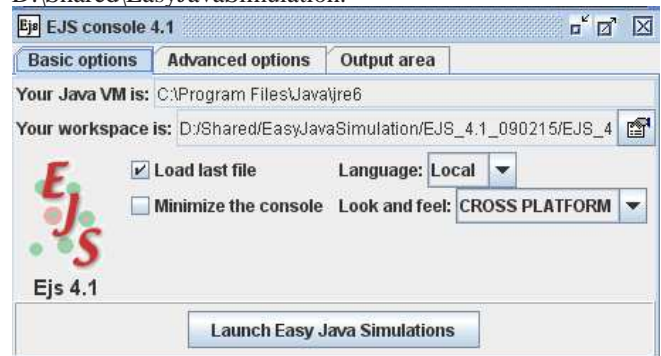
D:\Shared\EasyJavaSimulation.

Ejs EJS console 4.1

Basic options | Advanced options | Output area

Your Java VM is: C:\Program Files\Java\jre6

Your workspace is: D:/Shared/EasyJavaSimulation/EJS_4.1_090215/EJS_4

Load last file

Language: Local

Minimize the console

Look and feel: CROSS PLATFORM

EJS

Ejs 4.1

Launch Easy Java Simulations